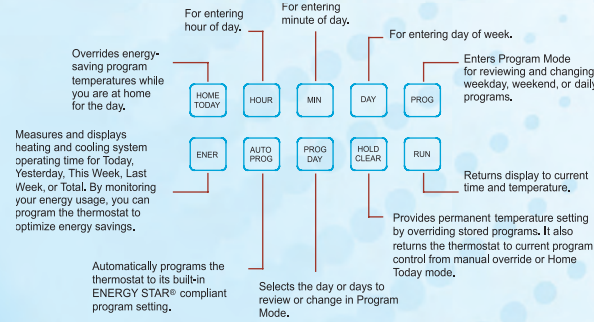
For entering hour of day.

For entering minute of day.

For entering day of week.

Overrides energy-saving program temperatures while you are at home for the day.

Enters Program Mode for reviewing and changing weekday, weekend, or daily programs.

HOME TODAY

HOUR

MIN

DAY

PROG

Measures and displays heating and cooling system operating time for Today, Yesterday, This Week, Last Week, or Total. By monitoring your energy usage, you can program the thermostat to optimize energy savings.

ENER

AUTO PROG

PROG DAY

HOLD CLEAR

RUN

Returns display to current time and temperature.

Provides permanent temperature setting by overriding stored programs. It also returns the thermostat to current program control from manual override or Home Today mode.

Automatically programs the thermostat to its built-in ENERGY STAR® compliant program setting.

Selects the day or days to review or change in Program Mode.